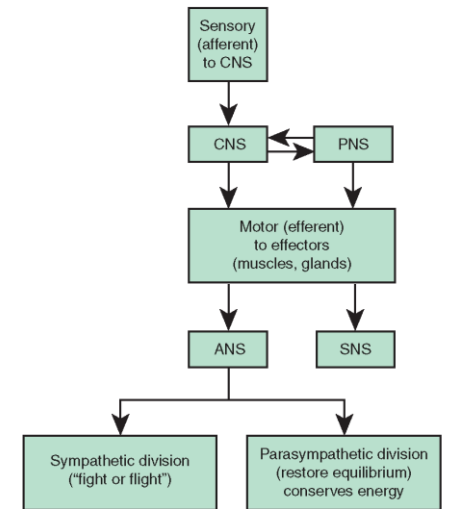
Sensory (afferent) to CNS

CNS

PNS

Motor (efferent) to effectors (muscles, glands)

ANS

SNS

Sympathetic division ("fight or flight")

Parasympathetic division (restore equilibrium) conserves energy